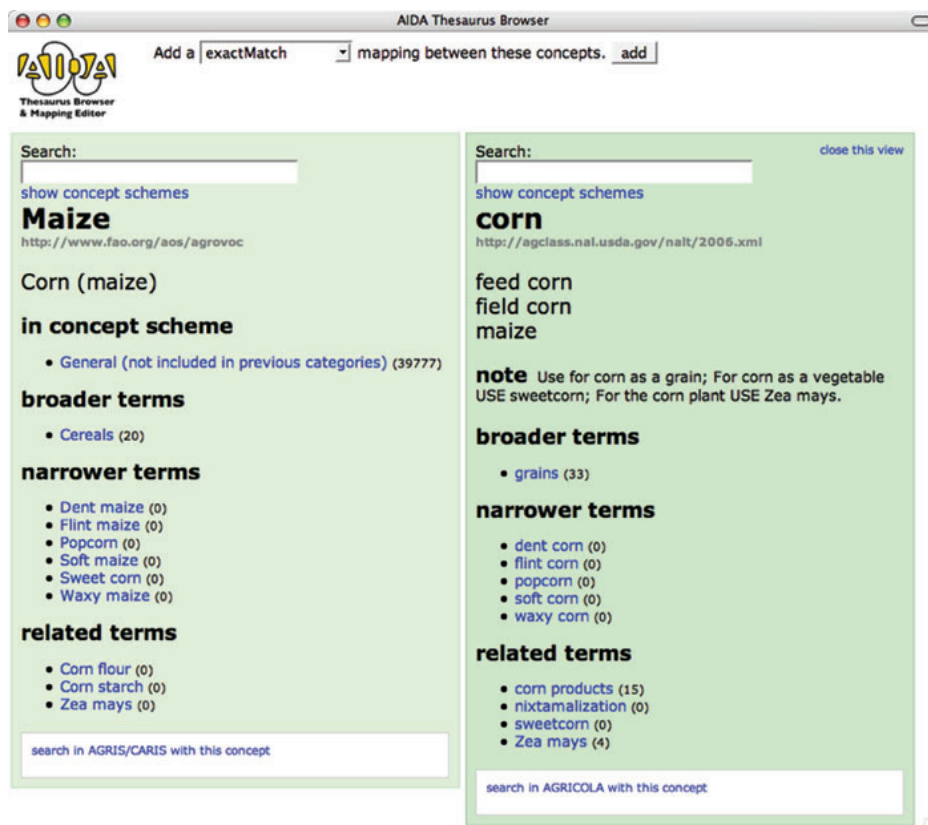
AIDA Thesaurus Browser

AIDA
Thesaurus Browser
& Mapping Editor

Add a exactMatch mapping between these concepts. add

Search:

show concept schemes

Maize

http://www.fao.org/aos/agrovoc

Corn (maize)

in concept scheme

- General (not included in previous categories) (39777)

broader terms

- Cereals (20)

narrower terms

- Dent maize (0)
- Flint maize (0)
- Popcorn (0)
- Soft maize (0)
- Sweet corn (0)
- Waxy maize (0)

related terms

- Corn flour (0)
- Corn starch (0)
- Zea mays (0)

search in AGRIS/CARIS with this concept

Search:

close this view

show concept schemes

corn

http://agclass.nal.usda.gov/nalt/2006.xml

feed corn
field corn
maize

note Use for corn as a grain; For corn as a vegetable USE sweetcorn; For the corn plant USE Zea mays.

broader terms

- grains (33)

narrower terms

- dent corn (0)
- flint corn (0)
- popcorn (0)
- soft corn (0)
- waxy corn (0)

related terms

- corn products (15)
- nixtamalization (0)
- sweetcorn (0)
- Zea mays (4)

search in AGRICOLA with this concept